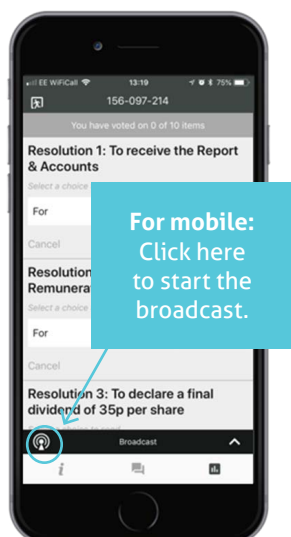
EE WiFiCall 13:19 75%

156-097-214

You have voted on 0 of 10 items

Resolution 1: To receive the Report & Accounts

Select a choice

For

Cancel

Resolution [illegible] Remunera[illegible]

Select a choice

For

Cancel

Resolution 3: To declare a final dividend of 35p per share

Select a choice to send

Broadcast

For mobile: Click here to start the broadcast.